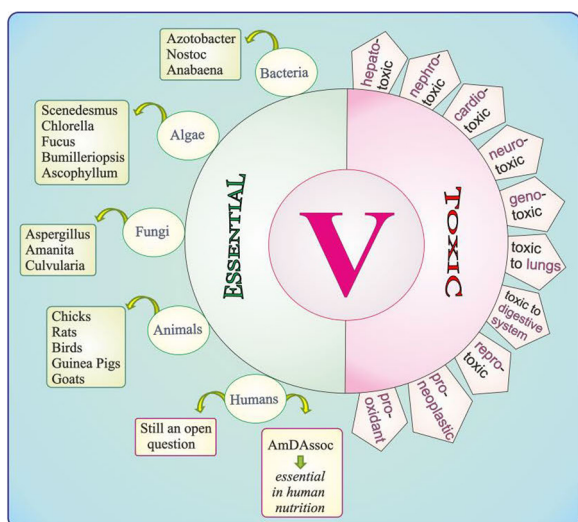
Azotobacter
Nostoc
Anabaena

Bacteria

Scenedesmus
Chlorella
Fucus
Bumilleriopsis
Ascophyllum

Algae

Aspergillus
Amanita
Culvularia

Fungi

Chicks
Rats
Birds
Guinea Pigs
Goats

Animals

Humans

Still an open question

AmDAssoc
essential in human nutrition

ESSENTIAL

V

TOXIC

hepato-toxic
nephro-toxic
cardio-toxic
neuro-toxic
geno-toxic
toxic to lungs
toxic to digestive system
repro-toxic
pro-neoplastic
pro-oxidant